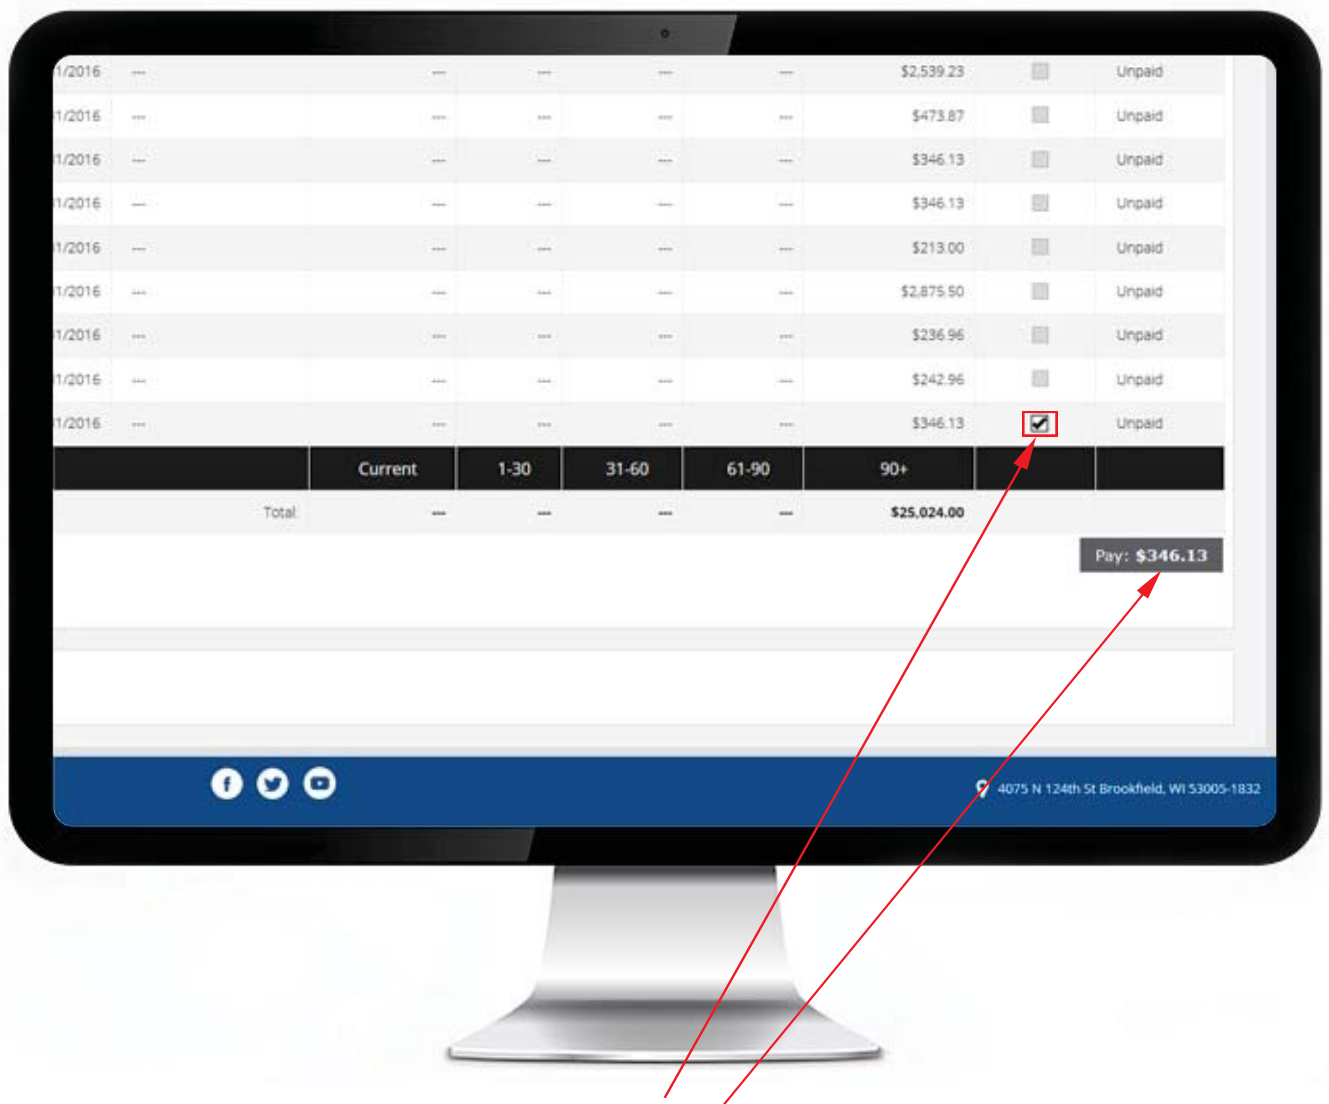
| | | | | | | | | |
|---|---|---|---|---|---|---|---|---|
| 1/2016 | --- | --- | --- | --- | --- | $2,539.23 | | Unpaid |
| 1/2016 | --- | --- | --- | --- | --- | $473.87 | | Unpaid |
| 1/2016 | --- | --- | --- | --- | --- | $346.13 | | Unpaid |
| 1/2016 | --- | --- | --- | --- | --- | $346.13 | | Unpaid |
| 1/2016 | --- | --- | --- | --- | --- | $213.00 | | Unpaid |
| 1/2016 | --- | --- | --- | --- | --- | $2,875.50 | | Unpaid |
| 1/2016 | --- | --- | --- | --- | --- | $236.96 | | Unpaid |
| 1/2016 | --- | --- | --- | --- | --- | $242.96 | | Unpaid |
| 1/2016 | --- | --- | --- | --- | --- | $346.13 | ☑ | Unpaid |
| | | Current | 1-30 | 31-60 | 61-90 | 90+ | | |
| | Total | --- | --- | --- | --- | $25,024.00 | | |

Pay: $346.13

4075 N 124th St Brookfield, WI 53005-1832